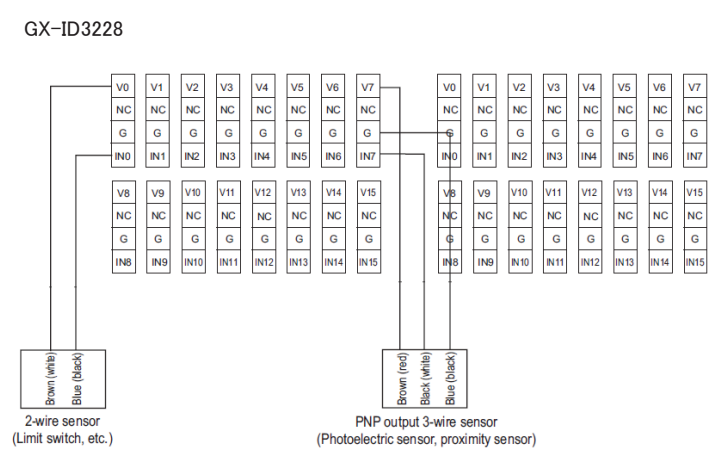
GX-ID3228

| V0 | V1 | V2 | V3 | V4 | V5 | V6 | V7 |
|---|---|---|---|---|---|---|---|
| NC | NC | NC | NC | NC | NC | NC | NC |
| G | G | G | G | G | G | G | G |
| IN0 | IN1 | IN2 | IN3 | IN4 | IN5 | IN6 | IN7 |

| V8 | V9 | V10 | V11 | V12 | V13 | V14 | V15 |
|---|---|---|---|---|---|---|---|
| NC | NC | NC | NC | NC | NC | NC | NC |
| G | G | G | G | G | G | G | G |
| IN8 | IN9 | IN10 | IN11 | IN12 | IN13 | IN14 | IN15 |

| V0 | V1 | V2 | V3 | V4 | V5 | V6 | V7 |
|---|---|---|---|---|---|---|---|
| NC | NC | NC | NC | NC | NC | NC | NC |
| G | G | G | G | G | G | G | G |
| IN0 | IN1 | IN2 | IN3 | IN4 | IN5 | IN6 | IN7 |

| V8 | V9 | V10 | V11 | V12 | V13 | V14 | V15 |
|---|---|---|---|---|---|---|---|
| NC | NC | NC | NC | NC | NC | NC | NC |
| G | G | G | G | G | G | G | G |
| IN8 | IN9 | IN10 | IN11 | IN12 | IN13 | IN14 | IN15 |

Brown (white)
Blue (black)

2-wire sensor
(Limit switch, etc.)

Brown (red)
Black (white)
Blue (black)

PNP output 3-wire sensor
(Photoelectric sensor, proximity sensor)